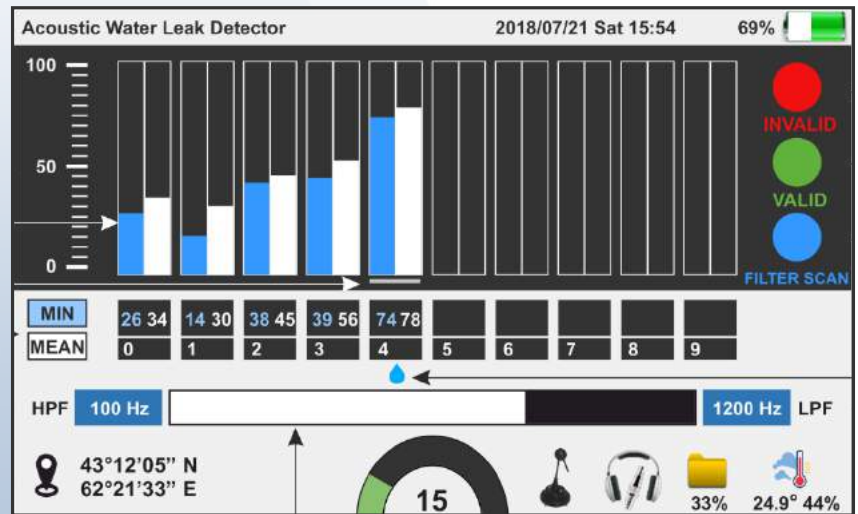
Acoustic Water Leak Detector 2018/07/21 Sat 15:54 69%

100

50

0

INVALID

VALID

FILTER SCAN

MIN

MEAN

| 26 34 | 14 30 | 38 45 | 39 56 | 74 78 | | | | | |
|---|---|---|---|---|---|---|---|---|---|
| 0 | 1 | 2 | 3 | 4 | 5 | 6 | 7 | 8 | 9 |

HPF 100 Hz 1200 Hz LPF

43°12'05'' N
62°21'33'' E

15

33%

24.9° 44%